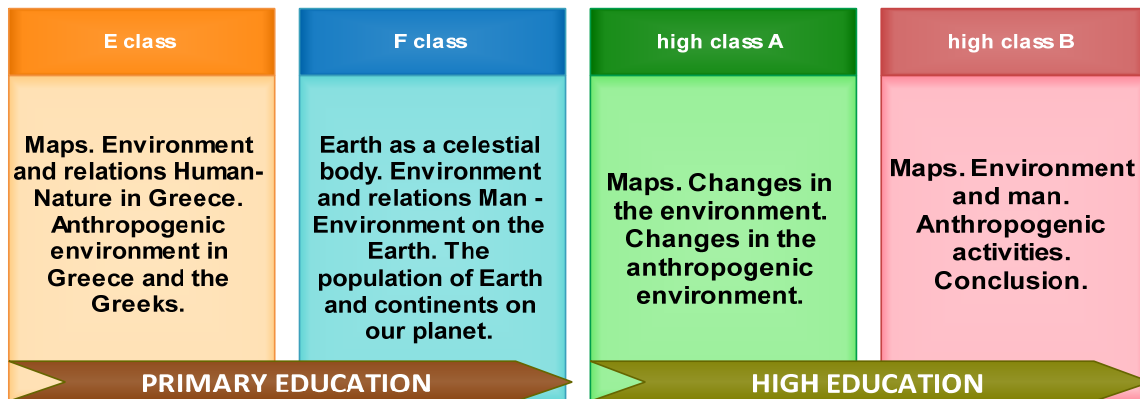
E class

Maps. Environment and relations Human-Nature in Greece. Anthropogenic environment in Greece and the Greeks.

F class

Earth as a celestial body. Environment and relations Man - Environment on the Earth. The population of Earth and continents on our planet.

high class A

Maps. Changes in the environment. Changes in the anthropogenic environment.

high class B

Maps. Environment and man. Anthropogenic activities. Conclusion.

PRIMARY EDUCATION

HIGH EDUCATION